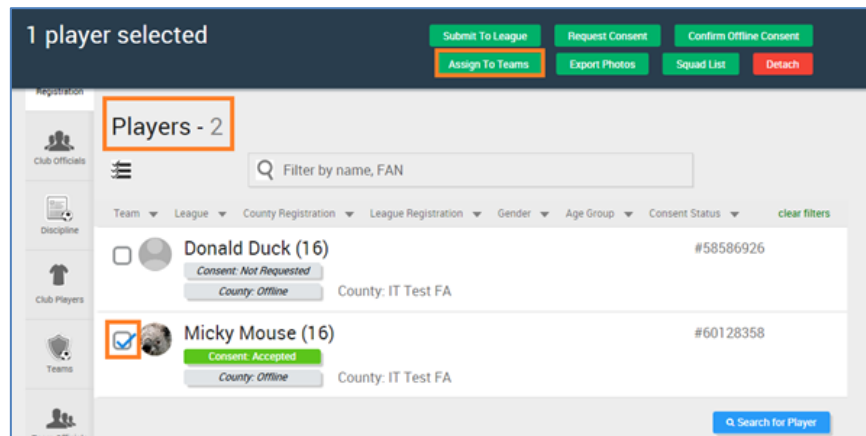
1 player selected

Submit To League
Request Consent
Confirm Offline Consent
Assign To Teams
Export Photos
Squad List
Detach

Registration
Club Officials
Discipline
Club Players
Teams
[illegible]

Players - 2

Filter by name, FAN

Team
League
County Registration
League Registration
Gender
Age Group
Consent Status
clear filters

Donald Duck (16)
Consent: Not Requested
County: Offline
County: IT Test FA
#58586926

Micky Mouse (16)
Consent: Accepted
County: Offline
County: IT Test FA
#60128358

Search for Player